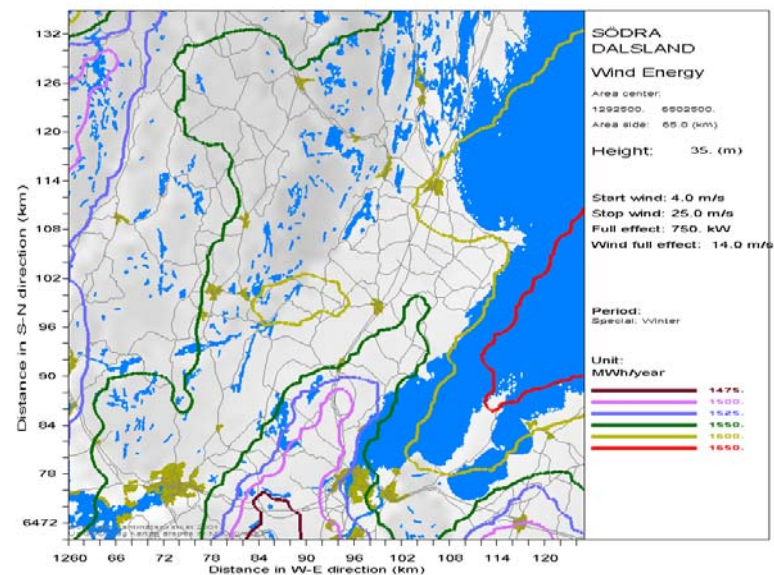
SÖDRA DALSLAND

Wind Energy

Area center: 1292500. 6502500.
Area side: 65.0 (km)

Height: 35. (m)

Start wind: 4.0 m/s
Stop wind: 25.0 m/s
Full effect: 750. kW
Wind full effect: 14.0 m/s

Period:
Special: Winter

Unit:
MWh/year

1475.
1500.
1525.
1550.
1600.
1650.

132
126
120
114
108
102
96
90
84
78
6472

Distance in S-N direction (km)

1260 66 72 78 84 90 96 102 108 114 120

Distance in W-E direction (km)

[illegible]